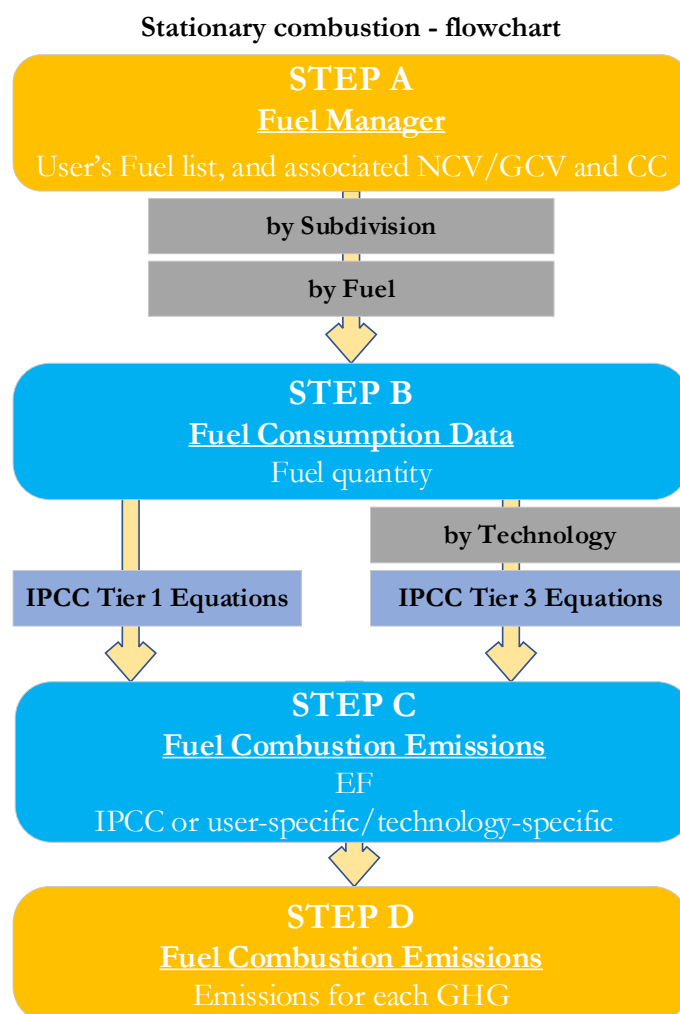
Stationary combustion - flowchart

STEP A
Fuel Manager
User's Fuel list, and associated NCV/GCV and CC

by Subdivision

by Fuel

STEP B
Fuel Consumption Data
Fuel quantity

by Technology

IPCC Tier 1 Equations

IPCC Tier 3 Equations

STEP C
Fuel Combustion Emissions
EF
IPCC or user-specific/technology-specific

STEP D
Fuel Combustion Emissions
Emissions for each GHG